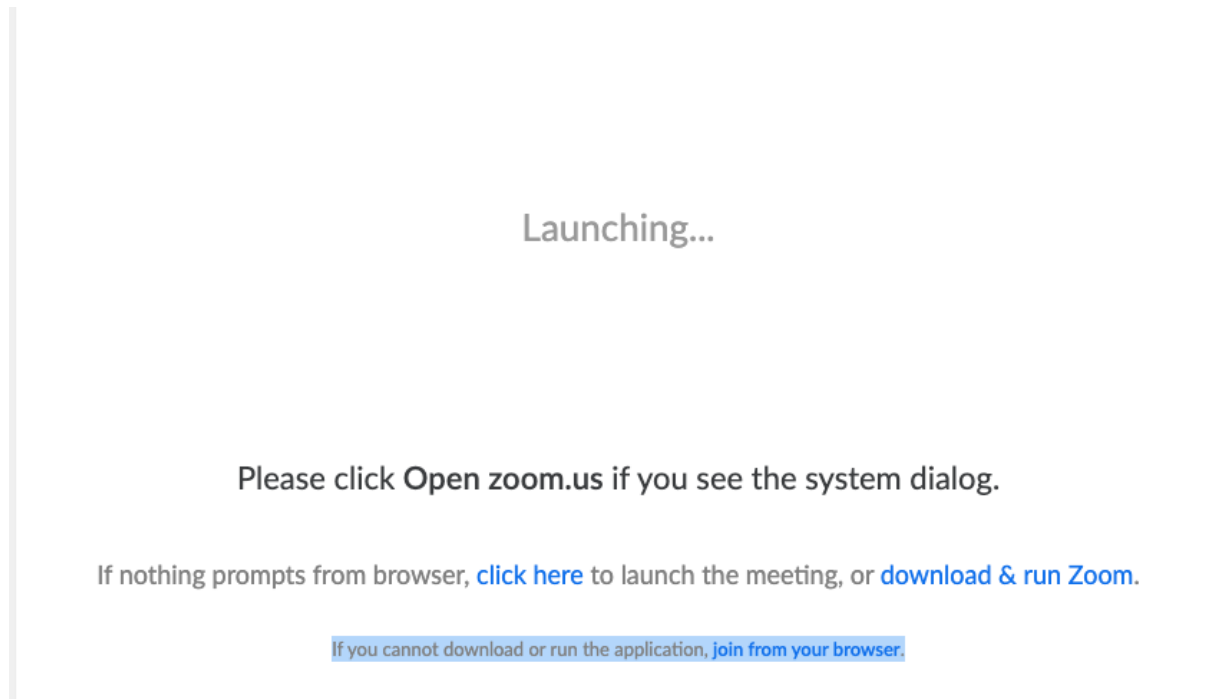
Launching...

Please click Open zoom.us if you see the system dialog.

If nothing prompts from browser, click here to launch the meeting, or download & run Zoom.

If you cannot download or run the application, join from your browser.